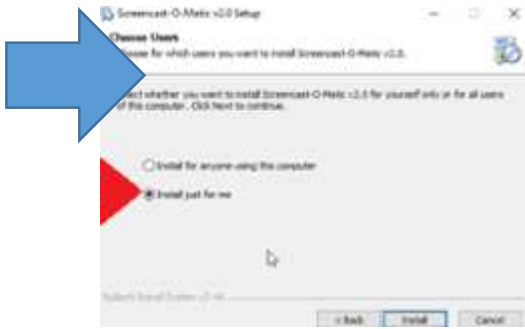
Screencast-O-Matic v2.0 Setup

Choose Users
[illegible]oose for which users you want to install Screencast-O-Matic v2.0.

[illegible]ect whether you want to install Screencast-O-Matic v2.0 for yourself only or for all users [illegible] this computer. Click Next to continue.

Install for anyone using this computer

Install just for me

Nullsoft Install System v2.46

< Back
Install
Cancel